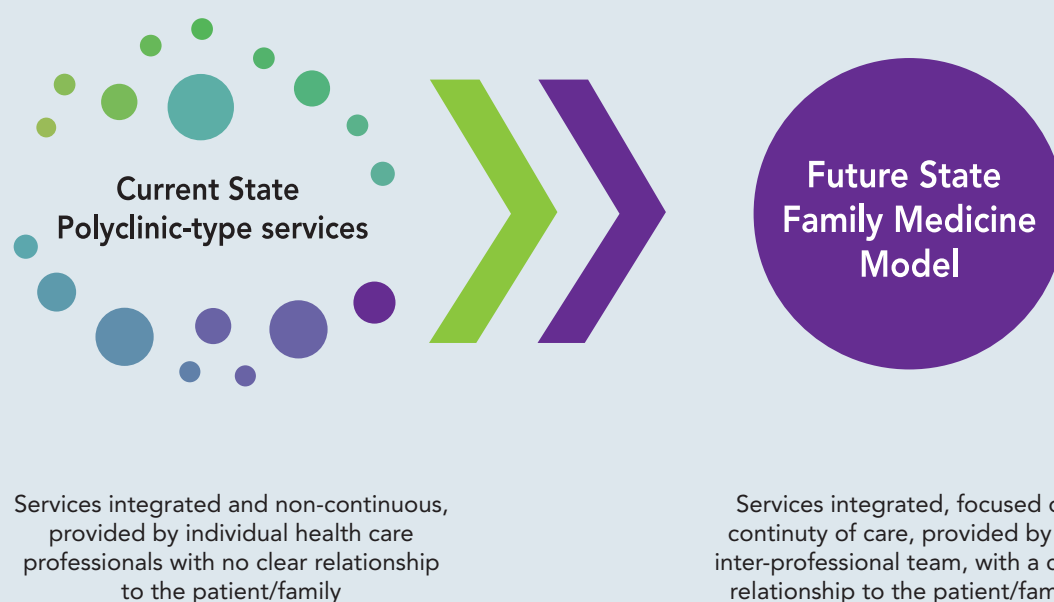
Current State
Polyclinic-type services

Future State
Family Medicine
Model

Services integrated and non-continuous, provided by individual health care professionals with no clear relationship to the patient/family

Services integrated, focused o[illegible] continuty of care, provided by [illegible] inter-professional team, with a c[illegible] relationship to the patient/fam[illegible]